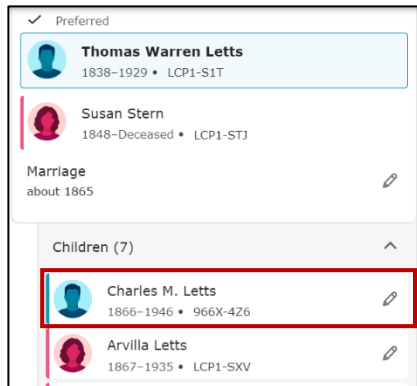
✓ Preferred

Thomas Warren Letts
1838–1929 • LCP1-S1T

Susan Stern
1848–Deceased • LCP1-STJ

Marriage
about 1865

Children (7)

Charles M. Letts
1866–1946 • 966X-4Z6

Arvilla Letts
1867–1935 • LCP1-SXV